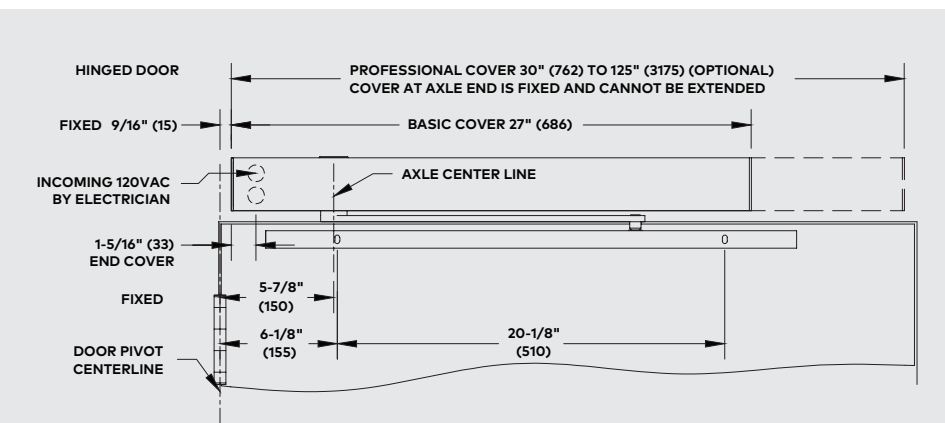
HINGED DOOR

PROFESSIONAL COVER 30" (762) TO 125" (3175) (OPTIONAL)
COVER AT AXLE END IS FIXED AND CANNOT BE EXTENDED

FIXED 9/16" (15)

BASIC COVER 27" (686)

INCOMING 120VAC BY ELECTRICIAN

AXLE CENTER LINE

1-5/16" (33) END COVER

0

0

FIXED

5-7/8" (150)

6-1/8" (155)

20-1/8" (510)

DOOR PIVOT CENTERLINE